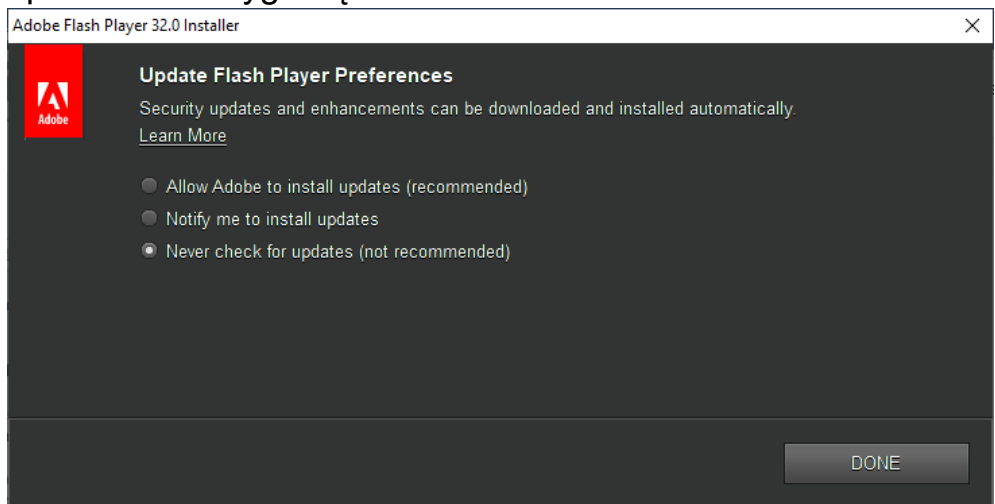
Adobe Flash Player 32.0 Installer

Adobe

Update Flash Player Preferences

Security updates and enhancements can be downloaded and installed automatically.

Learn More

Allow Adobe to install updates (recommended)

Notify me to install updates

Never check for updates (not recommended)

DONE